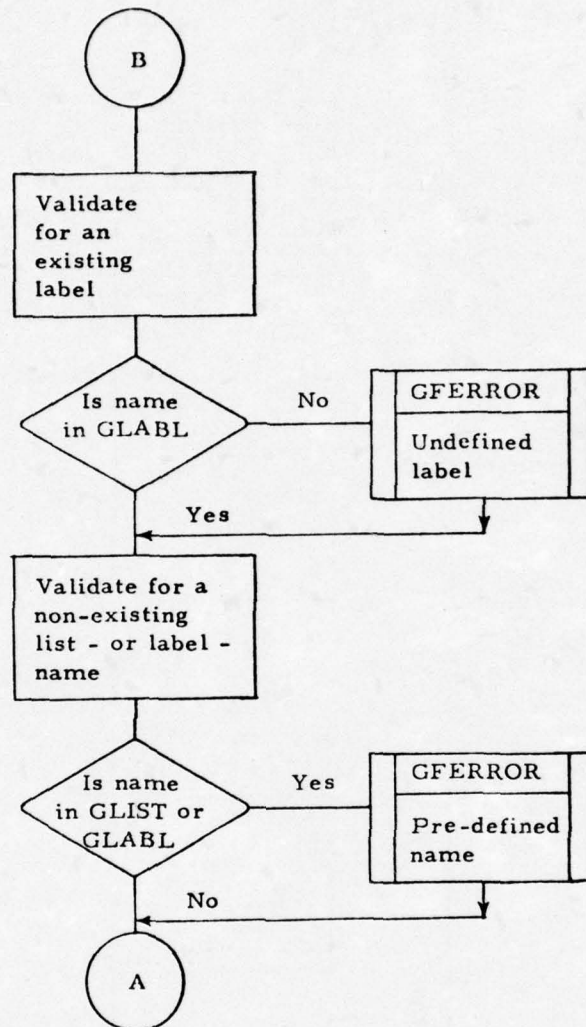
B

Validate for an existing label

Is name in GLABL

No

GFERROR

Undefined label

Yes

Validate for a non-existing list - or label - name

Is name in GLIST or GLABL

Yes

GFERROR

Pre-defined name

No

A